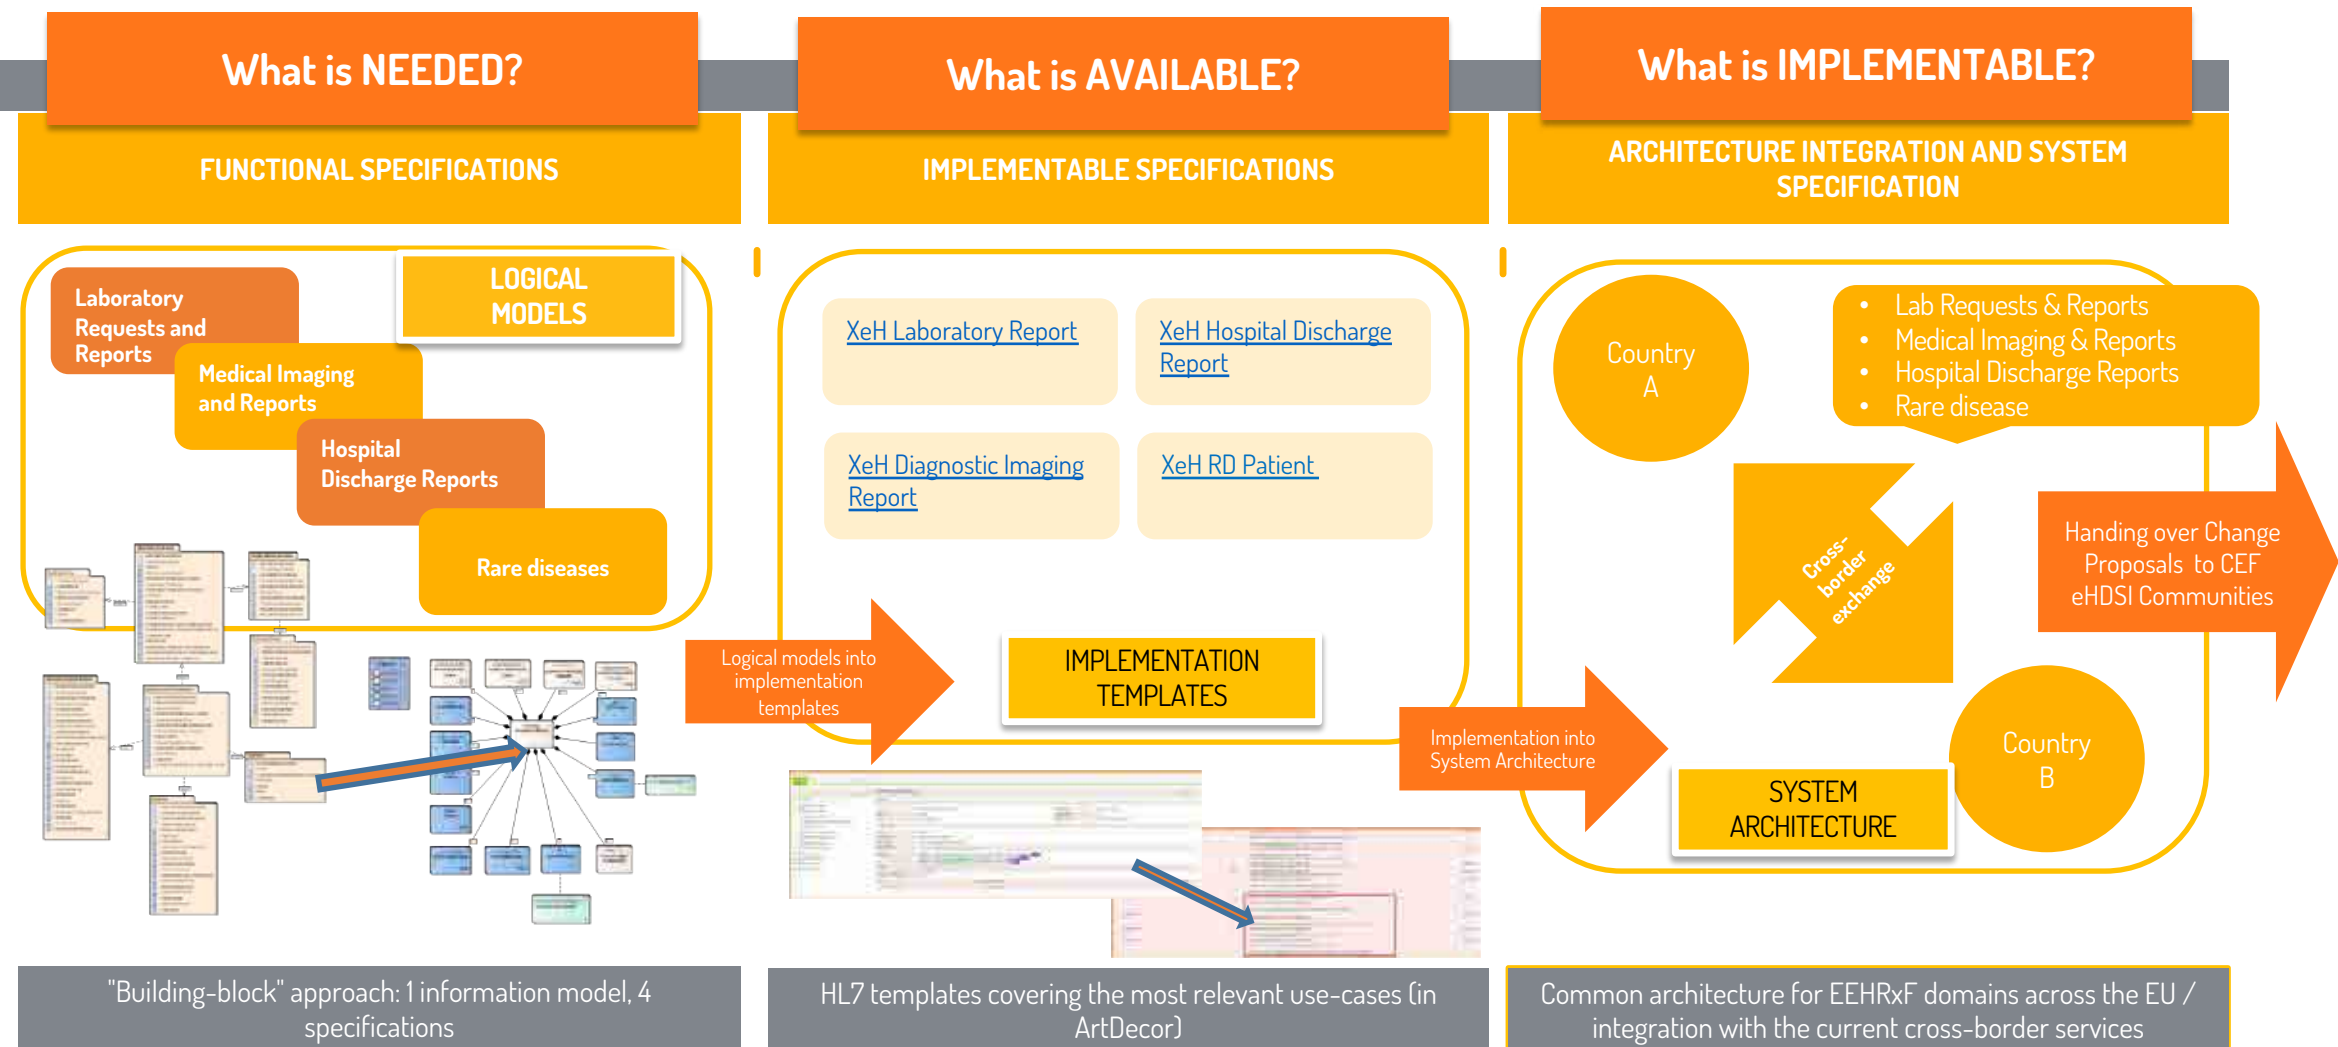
What is NEEDED?

FUNCTIONAL SPECIFICATIONS

What is AVAILABLE?

IMPLEMENTABLE SPECIFICATIONS

What is IMPLEMENTABLE?

ARCHITECTURE INTEGRATION AND SYSTEM SPECIFICATION

Laboratory Requests and Reports

LOGICAL MODELS

Medical Imaging and Reports

Hospital Discharge Reports

Rare diseases

XeH Laboratory Report

XeH Hospital Discharge Report

XeH Diagnostic Imaging Report

XeH RD Patient

Logical models into implementation templates

IMPLEMENTATION TEMPLATES

Country A

- Lab Requests & Reports
- Medical Imaging & Reports
- Hospital Discharge Reports
- Rare disease

Cross-border exchange

Handing over Change Proposals to CEF eHDSI Communities

Implementation into System Architecture

SYSTEM ARCHITECTURE

Country B

"Building-block" approach: 1 information model, 4 specifications

HL7 templates covering the most relevant use-cases (in ArtDecor)

Common architecture for EEHRxF domains across the EU / integration with the current cross-border services